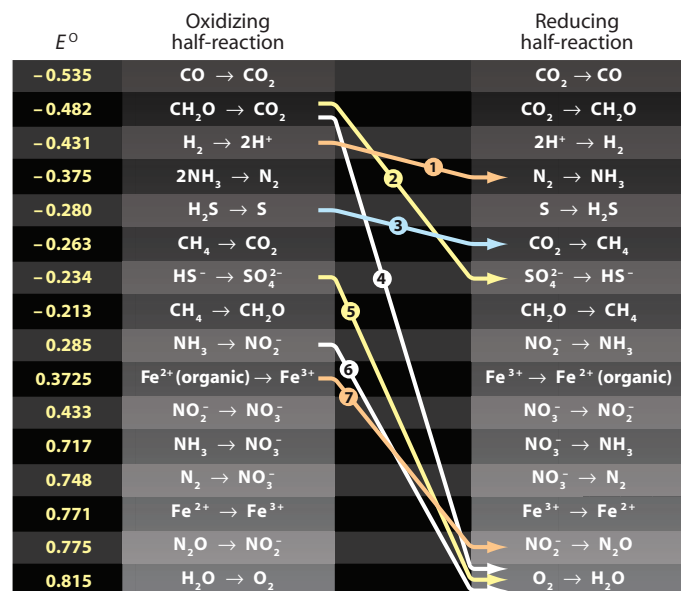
| $E^{O}$ | Oxidizing half-reaction | Reducing half-reaction |
|---|---|---|
| – 0.535 | $CO \rightarrow CO_2$ | $CO_2 \rightarrow CO$ |
| – 0.482 | $CH_2O \rightarrow CO_2$ | $CO_2 \rightarrow CH_2O$ |
| – 0.431 | $H_2 \rightarrow 2H^+$ | $2H^+ \rightarrow H_2$ |
| – 0.375 | $2NH_3 \rightarrow N_2$ | $N_2 \rightarrow NH_3$ |
| – 0.280 | $H_2S \rightarrow S$ | $S \rightarrow H_2S$ |
| – 0.263 | $CH_4 \rightarrow CO_2$ | $CO_2 \rightarrow CH_4$ |
| – 0.234 | $HS^- \rightarrow SO_4^{2-}$ | $SO_4^{2-} \rightarrow HS^-$ |
| – 0.213 | $CH_4 \rightarrow CH_2O$ | $CH_2O \rightarrow CH_4$ |
| 0.285 | $NH_3 \rightarrow NO_2^-$ | $NO_2^- \rightarrow NH_3$ |
| 0.3725 | $Fe^{2+}$ (organic) $\rightarrow Fe^{3+}$ | $Fe^{3+} \rightarrow Fe^{2+}$ (organic) |
| 0.433 | $NO_2^- \rightarrow NO_3^-$ | $NO_3^- \rightarrow NO_2^-$ |
| 0.717 | $NH_3 \rightarrow NO_3^-$ | $NO_3^- \rightarrow NH_3$ |
| 0.748 | $N_2 \rightarrow NO_3^-$ | $NO_3^- \rightarrow N_2$ |
| 0.771 | $Fe^{2+} \rightarrow Fe^{3+}$ | $Fe^{3+} \rightarrow Fe^{2+}$ |
| 0.775 | $N_2O \rightarrow NO_2^-$ | $NO_2^- \rightarrow N_2O$ |
| 0.815 | $H_2O \rightarrow O_2$ | $O_2 \rightarrow H_2O$ |

1 2 3 4 5 6 7